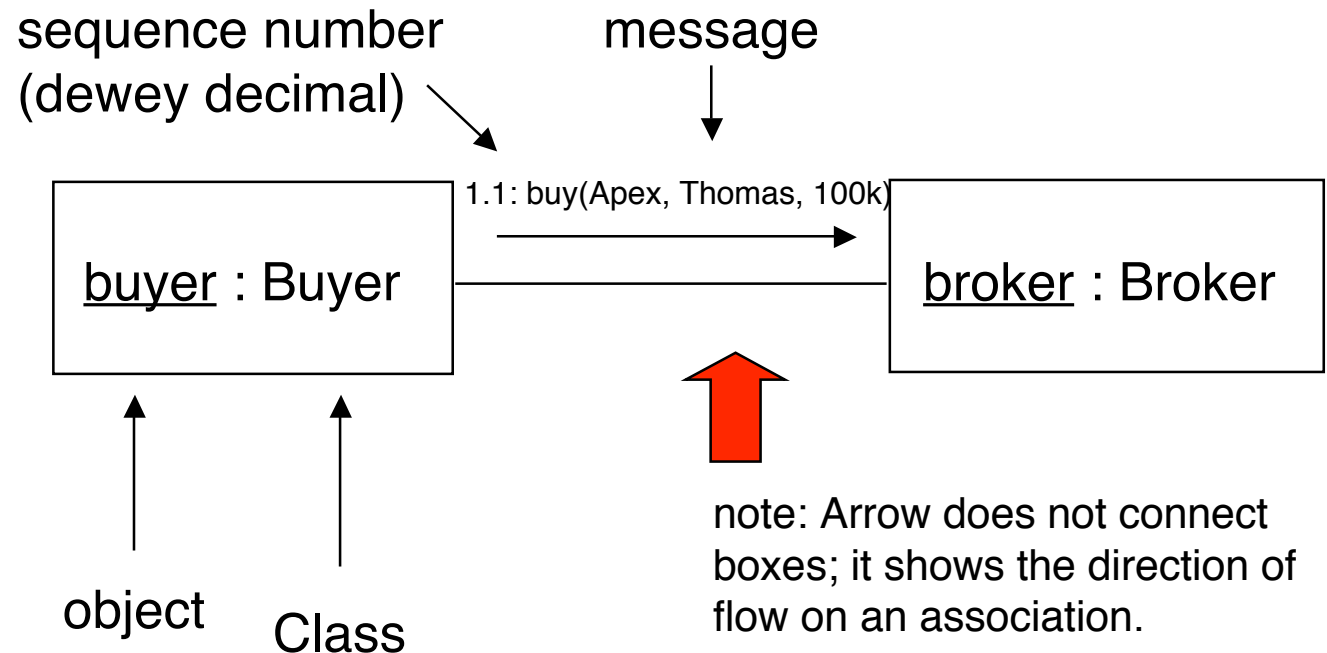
sequence number (dewey decimal)

message

1.1: buy(Apex, Thomas, 100k)

buyer : Buyer

broker : Broker

object

Class

note: Arrow does not connect boxes; it shows the direction of flow on an association.